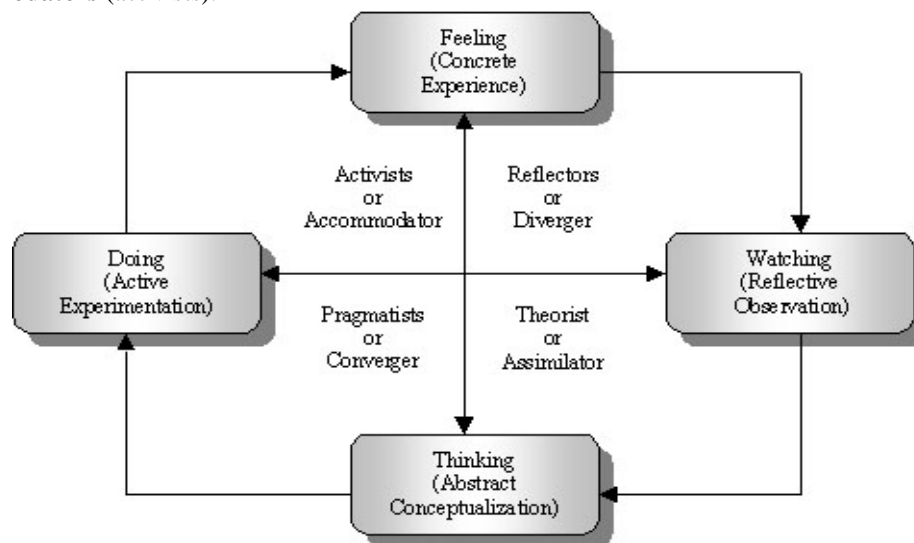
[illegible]

Feeling (Concrete Experience)

Activists or Accommodator

Reflectors or Diverger

Doing (Active Experimentation)

Watching (Reflective Observation)

Pragmatists or Converger

Theorist or Assimilator

Thinking (Abstract Conceptualization)